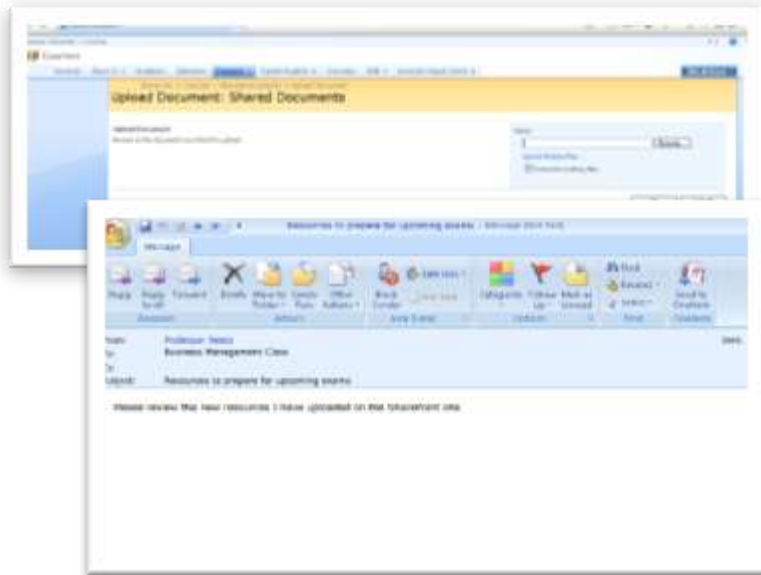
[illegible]

Upload Document: Shared Documents

Upload Document

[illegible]

Resources to prepare for upcoming exams - Message (HTML)

Message

Reply

Reply to All

Forward

Delete

Move to Folder

Create Rule

Other Actions

Block Sender

Categorize

Follow Up

Mark as Unread

Find

Related

Select

Send to OneNote

From: Professor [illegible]

To: Business Management Class

Cc:

Subject: Resources to prepare for upcoming exams

Please review the new resources I have uploaded on the SharePoint site.